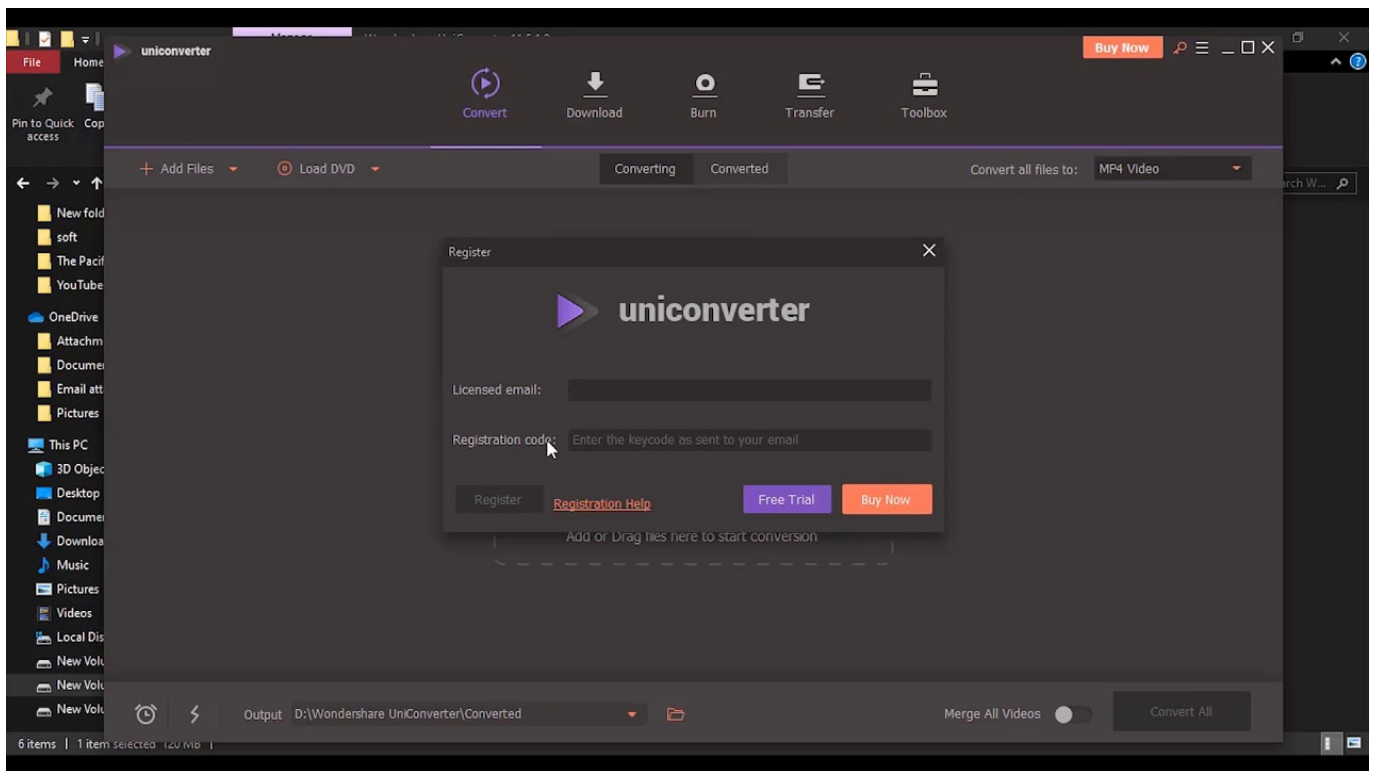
File
Home
Pin to Quick access
Cop
New fold
soft
The Pacif
YouTube
OneDrive
Attachm
Docume
Email att
Pictures
This PC
3D Objec
Desktop
Docume
Downloa
Music
Pictures
Videos
Local Dis
New Volu
New Volu
New Volu
6 items | 1 item selected 120 MB |
arch W...

uniconverter
Buy Now
Convert
Download
Burn
Transfer
Toolbox
+ Add Files
Load DVD
Converting
Converted
Convert all files to:
MP4 Video

Register
uniconverter
Licensed email:
Registration code:
Enter the keycode as sent to your email
Register
Registration Help
Free Trial
Buy Now

Add or Drag files here to start conversion

Output
D:\Wondershare UniConverter\Converted
Merge All Videos
Convert All